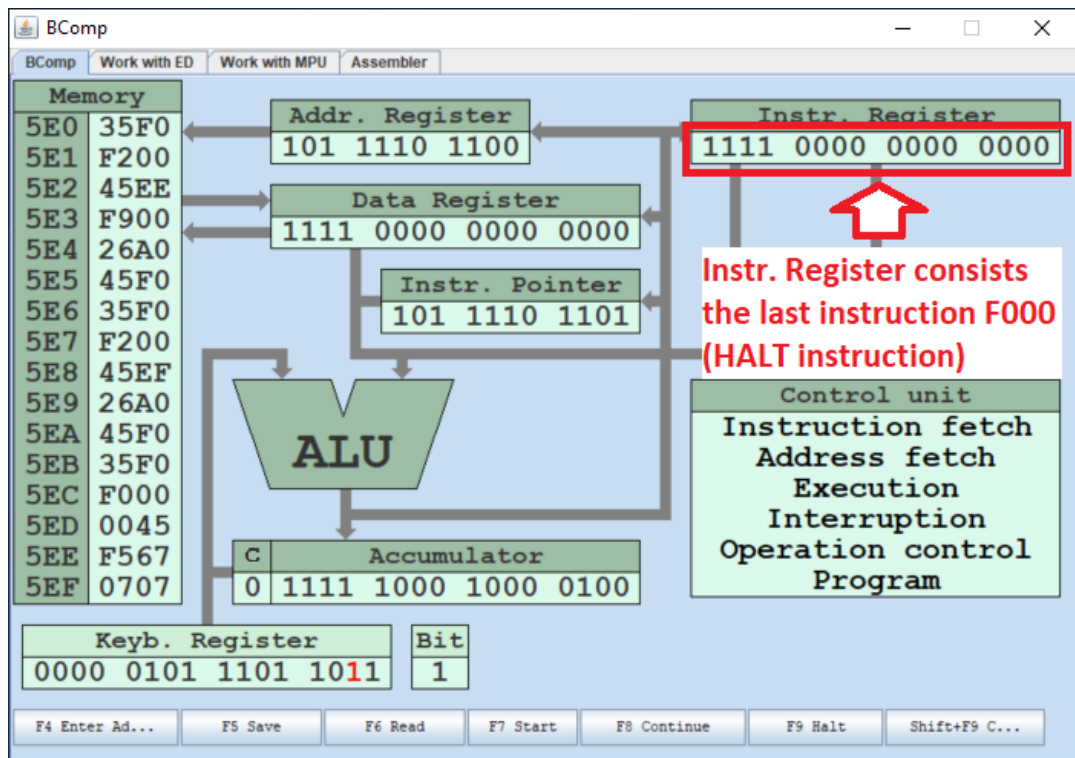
BComp

BComp | Work with ED | Work with MPU | Assembler

Memory

| | |
|---|---|
| 5E0 | 35F0 |
| 5E1 | F200 |
| 5E2 | 45EE |
| 5E3 | F900 |
| 5E4 | 26A0 |
| 5E5 | 45F0 |
| 5E6 | 35F0 |
| 5E7 | F200 |
| 5E8 | 45EF |
| 5E9 | 26A0 |
| 5EA | 45F0 |
| 5EB | 35F0 |
| 5EC | F000 |
| 5ED | 0045 |
| 5EE | F567 |
| 5EF | 0707 |

Addr. Register
101 1110 1100

Instr. Register
1111 0000 0000 0000

Data Register
1111 0000 0000 0000

Instr. Pointer
101 1110 1101

Instr. Register consists the last instruction F000 (HALT instruction)

Control unit
Instruction fetch
Address fetch
Execution
Interruption
Operation control
Program

ALU

C
0

Accumulator
1111 1000 1000 0100

Keyb. Register
0000 0101 1101 1011

Bit
1

F4 Enter Ad... | F5 Save | F6 Read | F7 Start | F8 Continue | F9 Halt | Shift+F9 C...